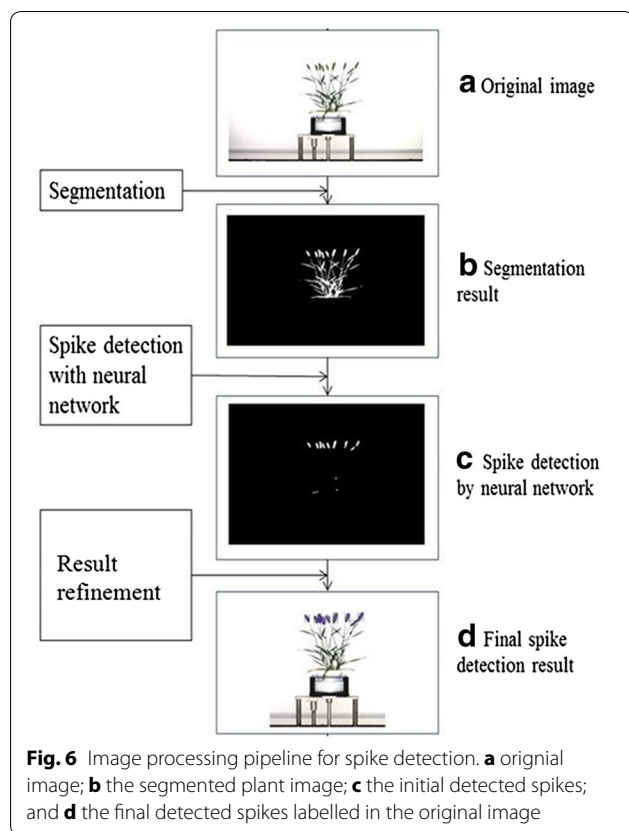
**a** Original image

Segmentation

**b** Segmentation result

Spike detection with neural network

**c** Spike detection by neural network

Result refinement

**d** Final spike detection result

**Fig. 6** Image processing pipeline for spike detection. **a** orignial image; **b** the segmented plant image; **c** the initial detected spikes; and **d** the final detected spikes labelled in the original image